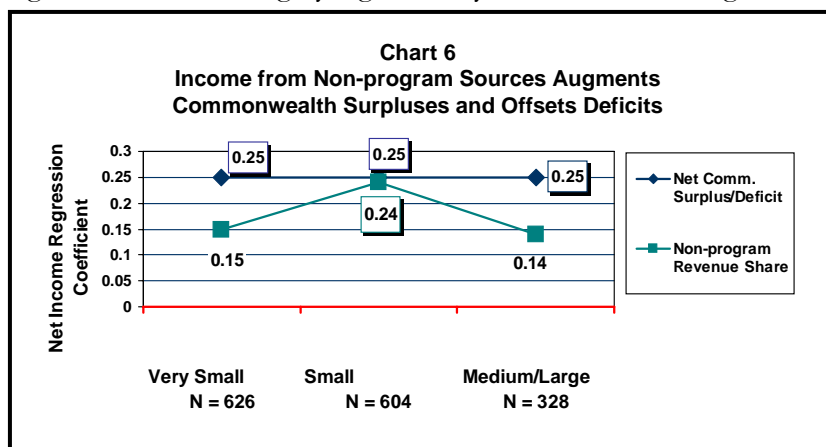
Chart 6
Income from Non-program Sources Augments Commonwealth Surpluses and Offsets Deficits

Net Income Regression Coefficient

0.3
0.25
0.2
0.15
0.1
0.05
0

0.25
0.25
0.25
0.24
0.15
0.14

Very Small
N = 626
Small
N = 604
Medium/Large
N = 328

Net Comm. Surplus/Deficit
Non-program Revenue Share